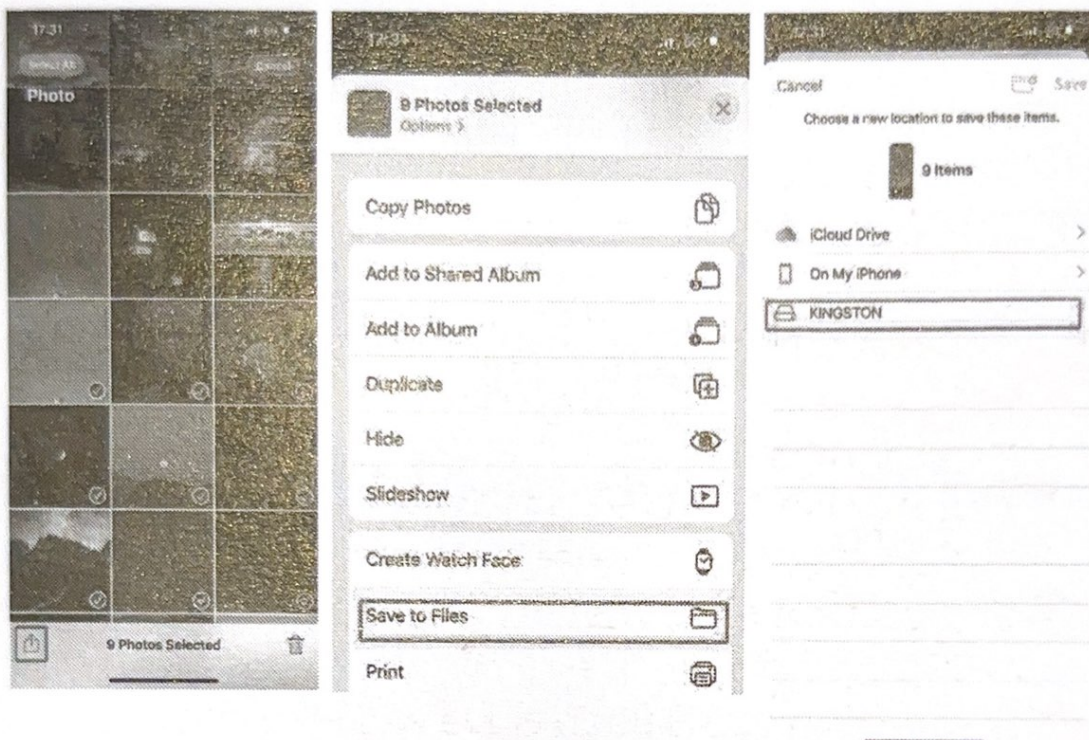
17:31

Select All

Cancel

Photo

9 Photos Selected

17:31

9 Photos Selected

Options >

Copy Photos

Add to Shared Album

Add to Album

Duplicate

Hide

Slideshow

Create Watch Face

Save to Files

Print

17:31

Cancel

Save

Choose a new location to save these items.

9 Items

iCloud Drive

On My iPhone

KINGSTON